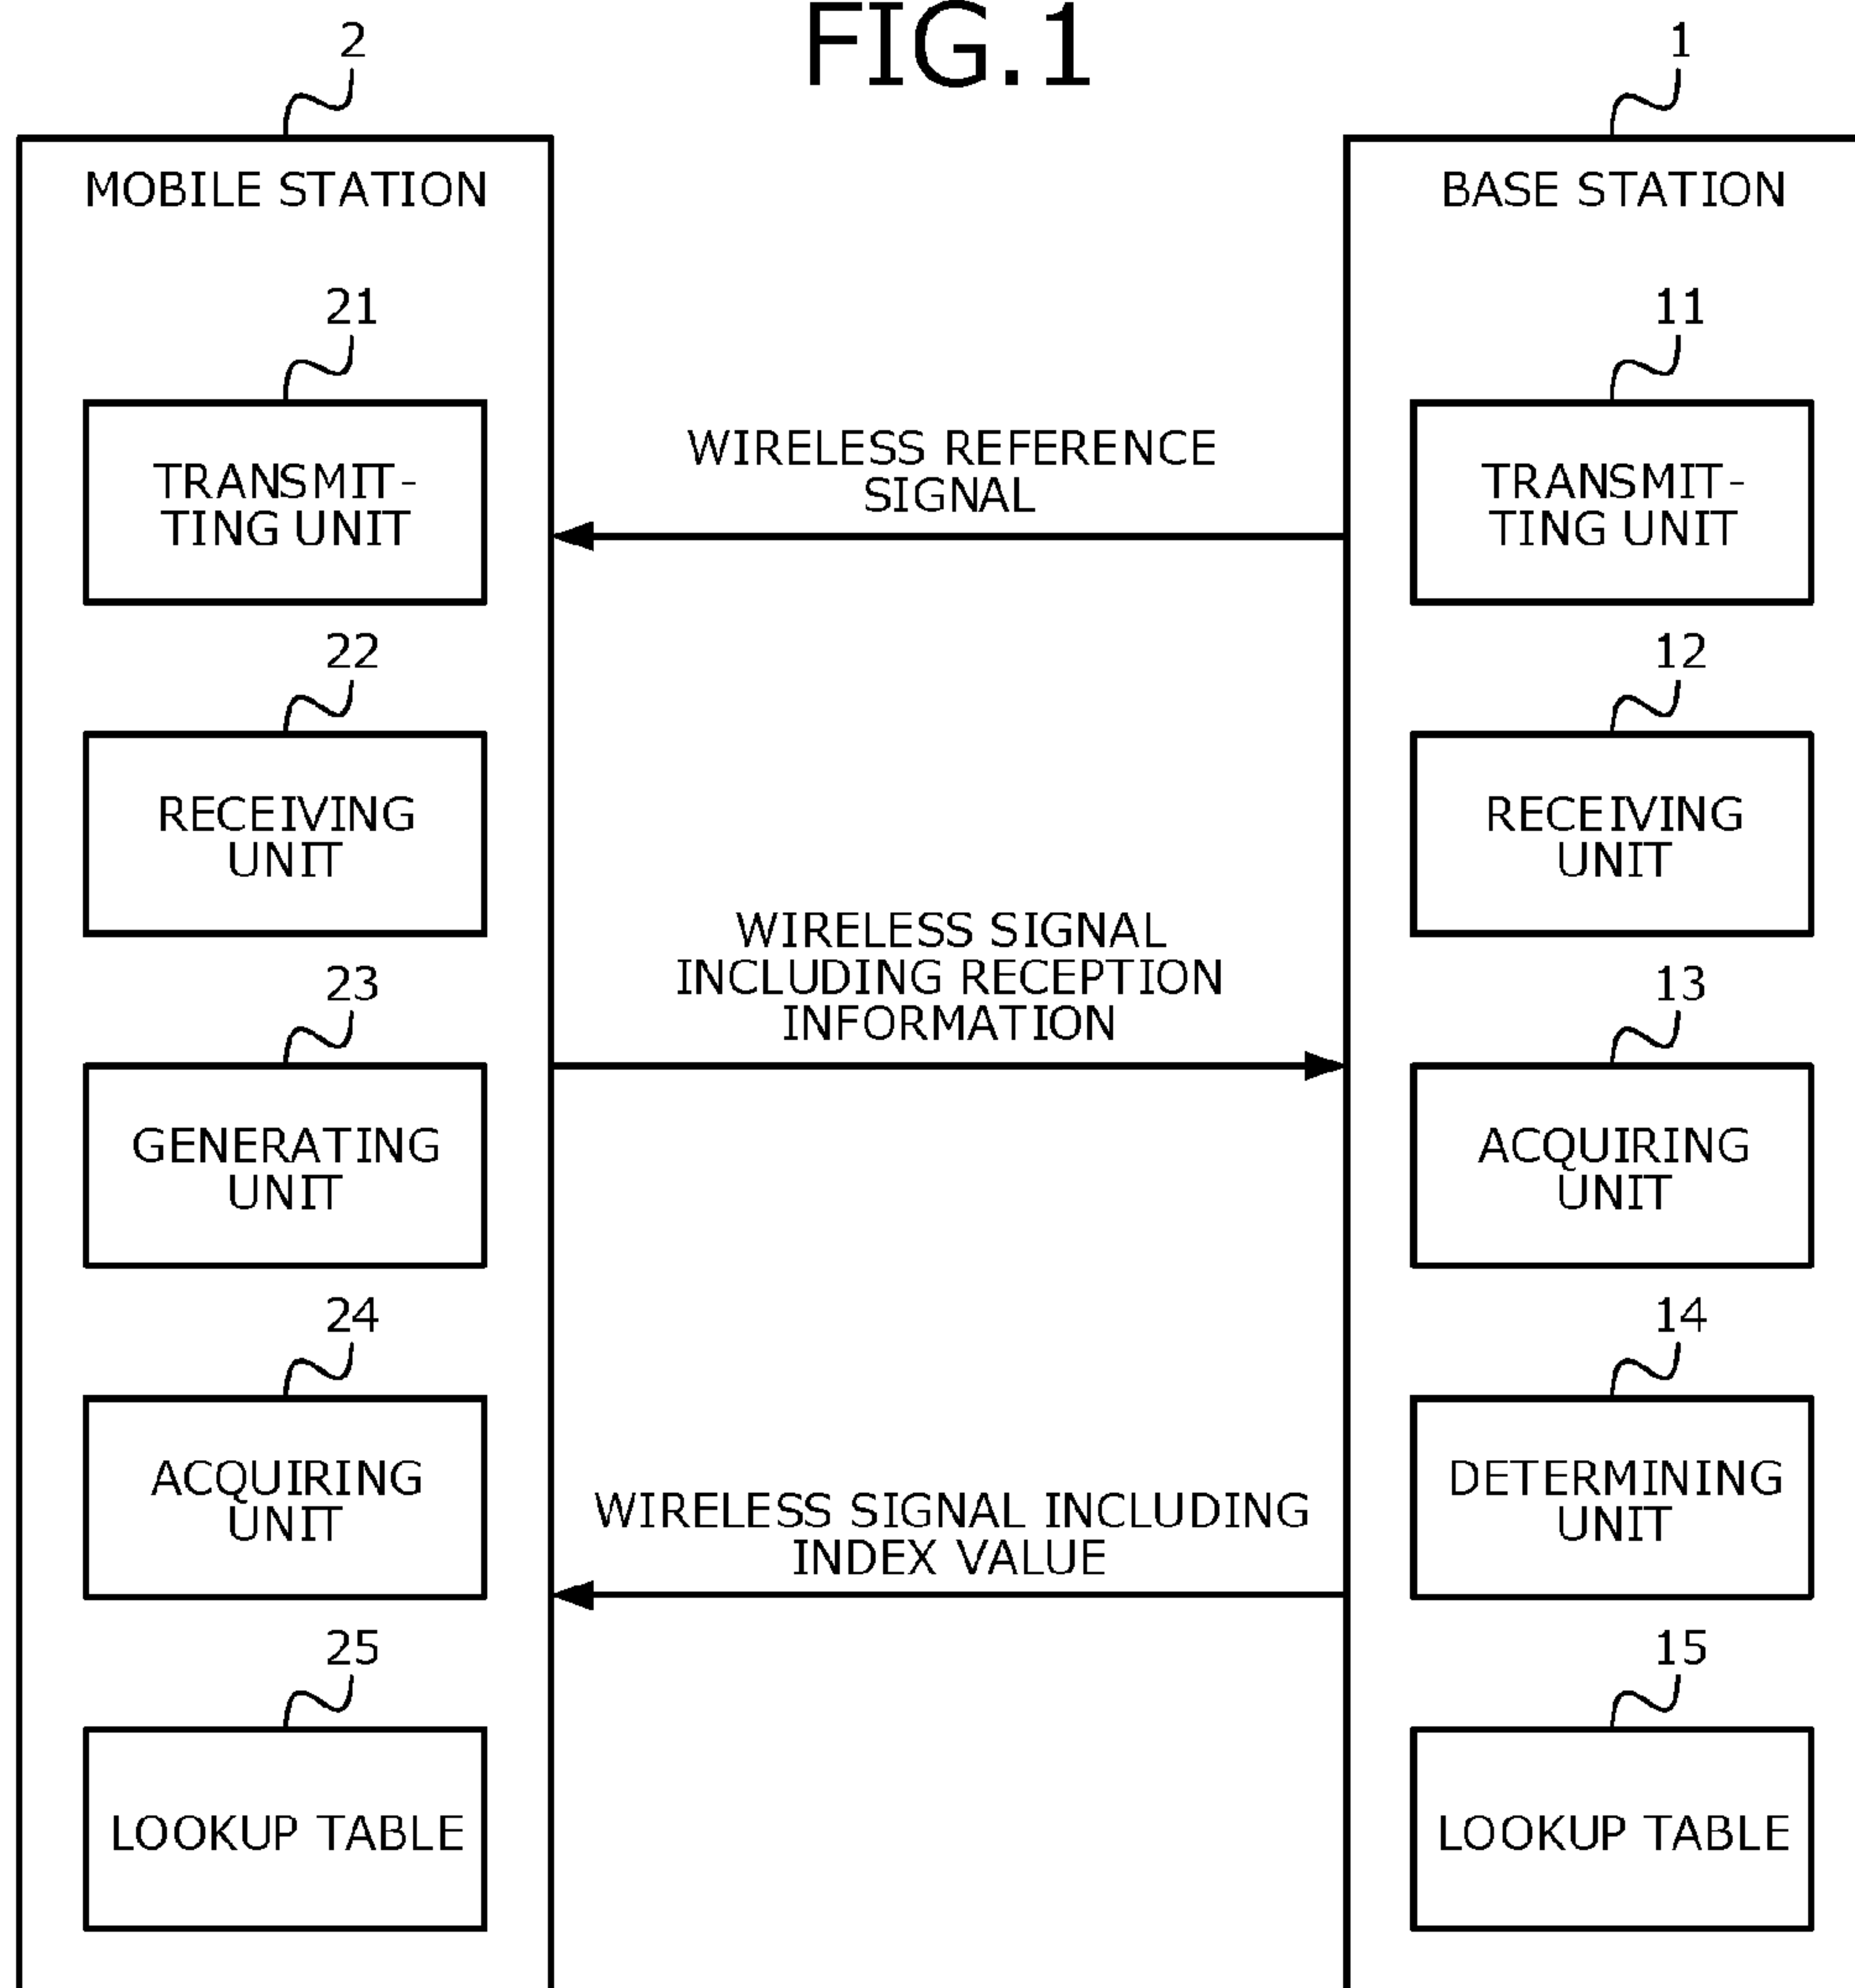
FIG.1

2

MOBILE STATION

21

TRANSMITTING UNIT

22

RECEIVING UNIT

23

GENERATING UNIT

24

ACQUIRING UNIT

25

LOOKUP TABLE

WIRELESS REFERENCE SIGNAL

WIRELESS SIGNAL INCLUDING RECEPTION INFORMATION

WIRELESS SIGNAL INCLUDING INDEX VALUE

1

BASE STATION

11

TRANSMITTING UNIT

12

RECEIVING UNIT

13

ACQUIRING UNIT

14

DETERMINING UNIT

15

LOOKUP TABLE